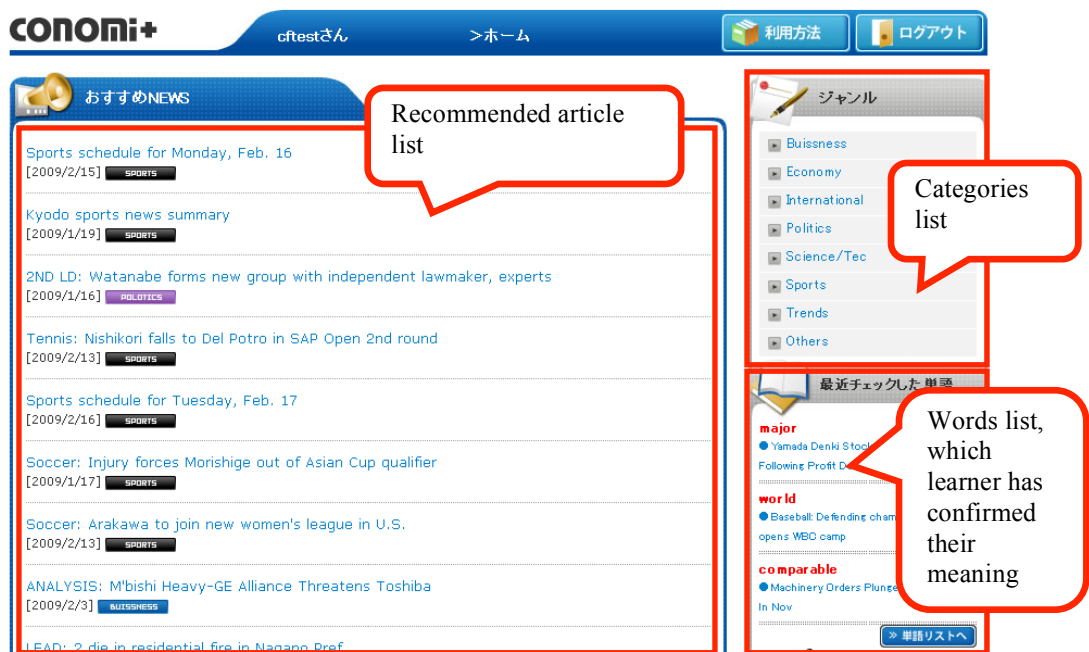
conomi+

cftestさん

>ホーム

利用方法

ログアウト

おすすめNEWS

Recommended article list

Sports schedule for Monday, Feb. 16
[2009/2/15] SPORTS

Kyodo sports news summary
[2009/1/19] SPORTS

2ND LD: Watanabe forms new group with independent lawmaker, experts
[2009/1/16] POLOTICS

Tennis: Nishikori falls to Del Potro in SAP Open 2nd round
[2009/2/13] SPORTS

Sports schedule for Tuesday, Feb. 17
[2009/2/16] SPORTS

Soccer: Injury forces Morishige out of Asian Cup qualifier
[2009/1/17] SPORTS

Soccer: Arakawa to join new women's league in U.S.
[2009/2/13] SPORTS

ANALYSIS: M'bishi Heavy-GE Alliance Threatens Toshiba
[2009/2/3] BUISSNESS

LEAD: 2 die in residential fire in Nagano Pref.

ジャンル

Buissness
Economy
International
Politics
Science/Tec
Sports
Trends
Others

Categories list

最近チェックした単語

major
Yamada Denki Stock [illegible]
Following Profit D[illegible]

world
Baseball: Defending cham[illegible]
opens WBC camp

comparable
Machinery Orders Plunge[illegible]
In Nov

Words list, which learner has confirmed their meaning

» 単語リストへ